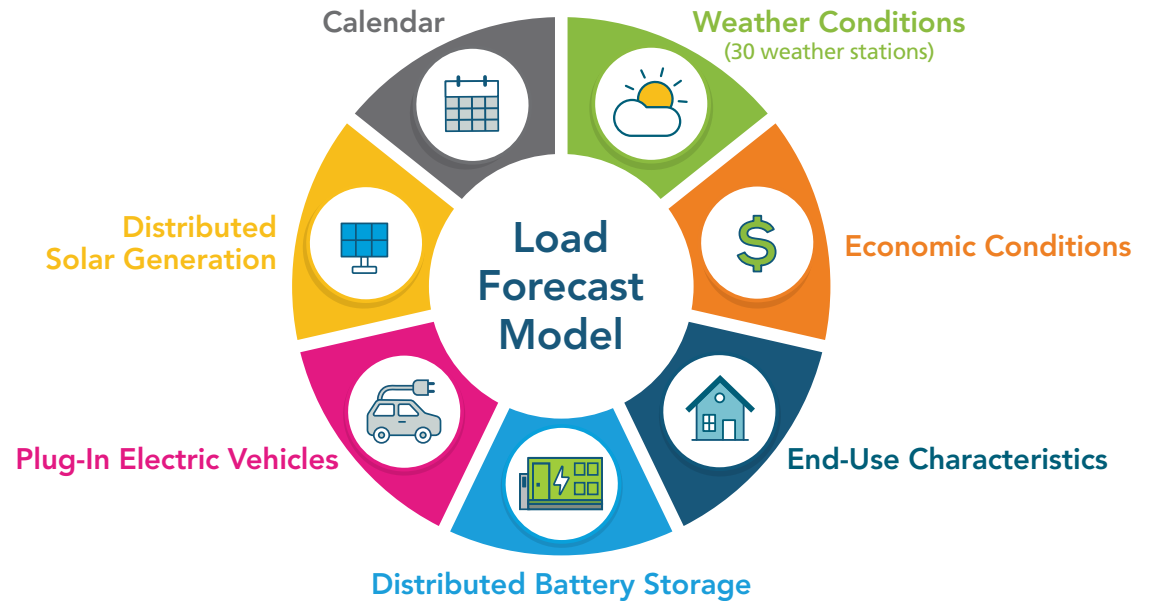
Calendar

Weather Conditions
(30 weather stations)

Distributed Solar Generation

Load Forecast Model

$

Economic Conditions

Plug-In Electric Vehicles

End-Use Characteristics

Distributed Battery Storage